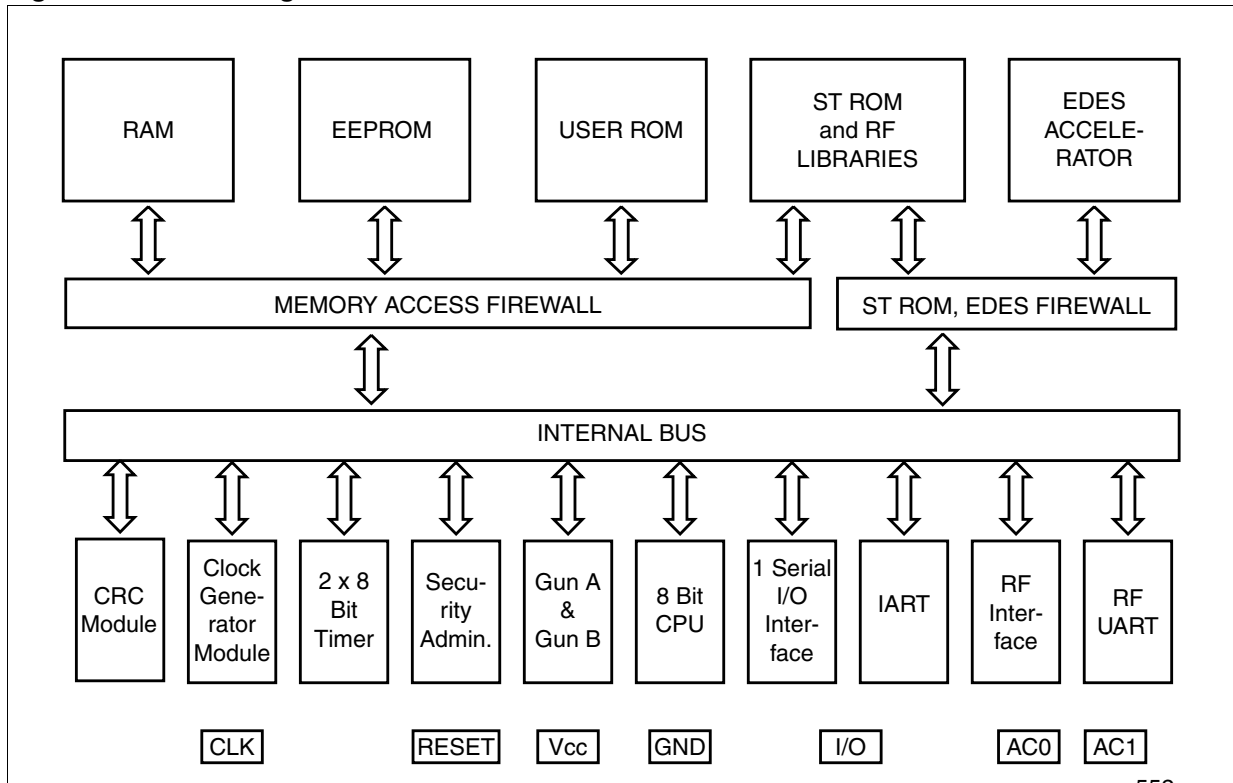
RAM

EEPROM

USER ROM

ST ROM and RF LIBRARIES

EDES ACCELERATOR

MEMORY ACCESS FIREWALL

ST ROM, EDES FIREWALL

INTERNAL BUS

CRC Module

Clock Generator Module

2 x 8 Bit Timer

Security Admin.

Gun A & Gun B

8 Bit CPU

1 Serial I/O Interface

IART

RF Interface

RF UART

CLK

RESET

Vcc

GND

I/O

AC0

AC1